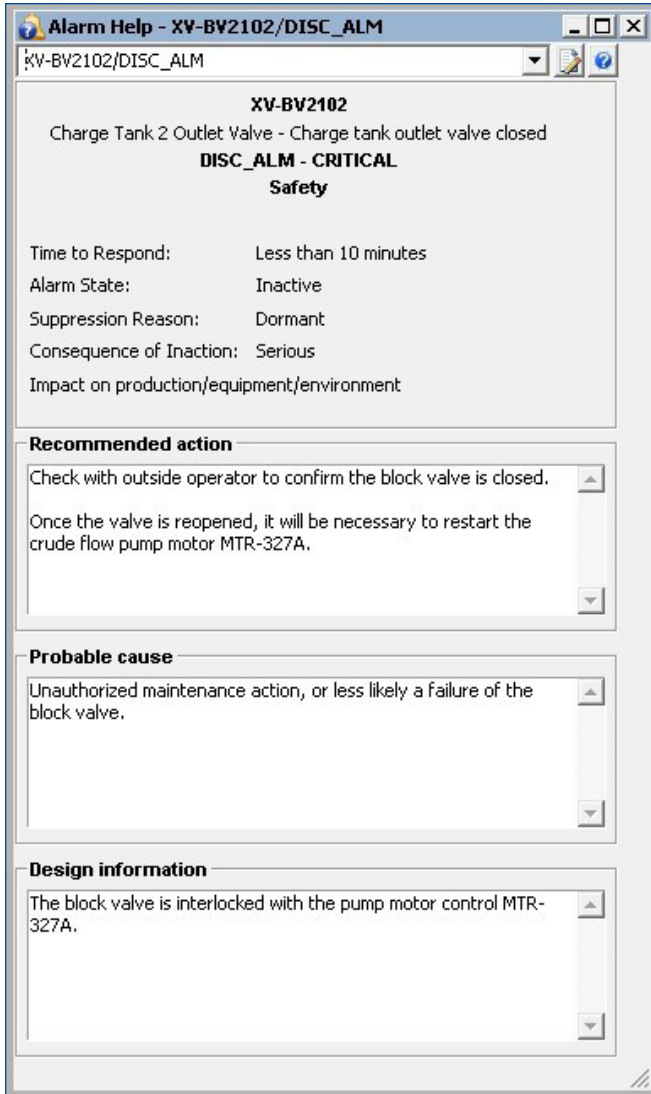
Alarm Help - XV-BV2102/DISC_ALM

XV-BV2102/DISC_ALM

XV-BV2102

Charge Tank 2 Outlet Valve - Charge tank outlet valve closed

DISC_ALM - CRITICAL

Safety

Time to Respond: Less than 10 minutes

Alarm State: Inactive

Suppression Reason: Dormant

Consequence of Inaction: Serious

Impact on production/equipment/environment

Recommended action

Check with outside operator to confirm the block valve is closed.

Once the valve is reopened, it will be necessary to restart the crude flow pump motor MTR-327A.

Probable cause

Unauthorized maintenance action, or less likely a failure of the block valve.

Design information

The block valve is interlocked with the pump motor control MTR-327A.